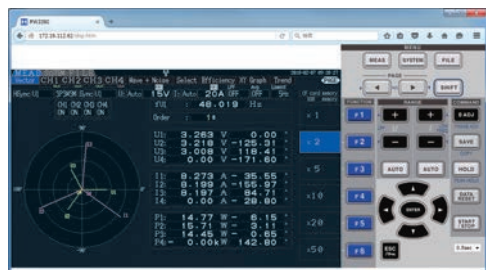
PW3390

172.16.112.62/http.htm

MEAS SYSTEM FILE

PAGE

SHIFT

Vector CH1 CH2 CH3 CH4 Wave + Noise Select Efficiency XY Graph Trend

15V 20A

f1 : 48.019 Hz

Order : 1

U1: 3.263 V 0.00
U2: 3.218 V -125.31
U3: 3.008 V 118.41
U4: 0.00 V -171.60

I1: 8.273 A -35.55
I2: 8.199 A -155.97
I3: 8.197 A 84.71
I4: 0.000 A 28.80

P1: 14.77 W -6.15
P2: 15.71 W 3.11
P3: 14.57 W 0.65
P4: 0.00kW 142.80

x1
x2
x5
x10
x20
x50

F1 F2 F3 F4 F5 F6

0-ADJ
SAVE
AUTO AUTO HOLD
DATA RESET
ENTER
START STOP
ESC